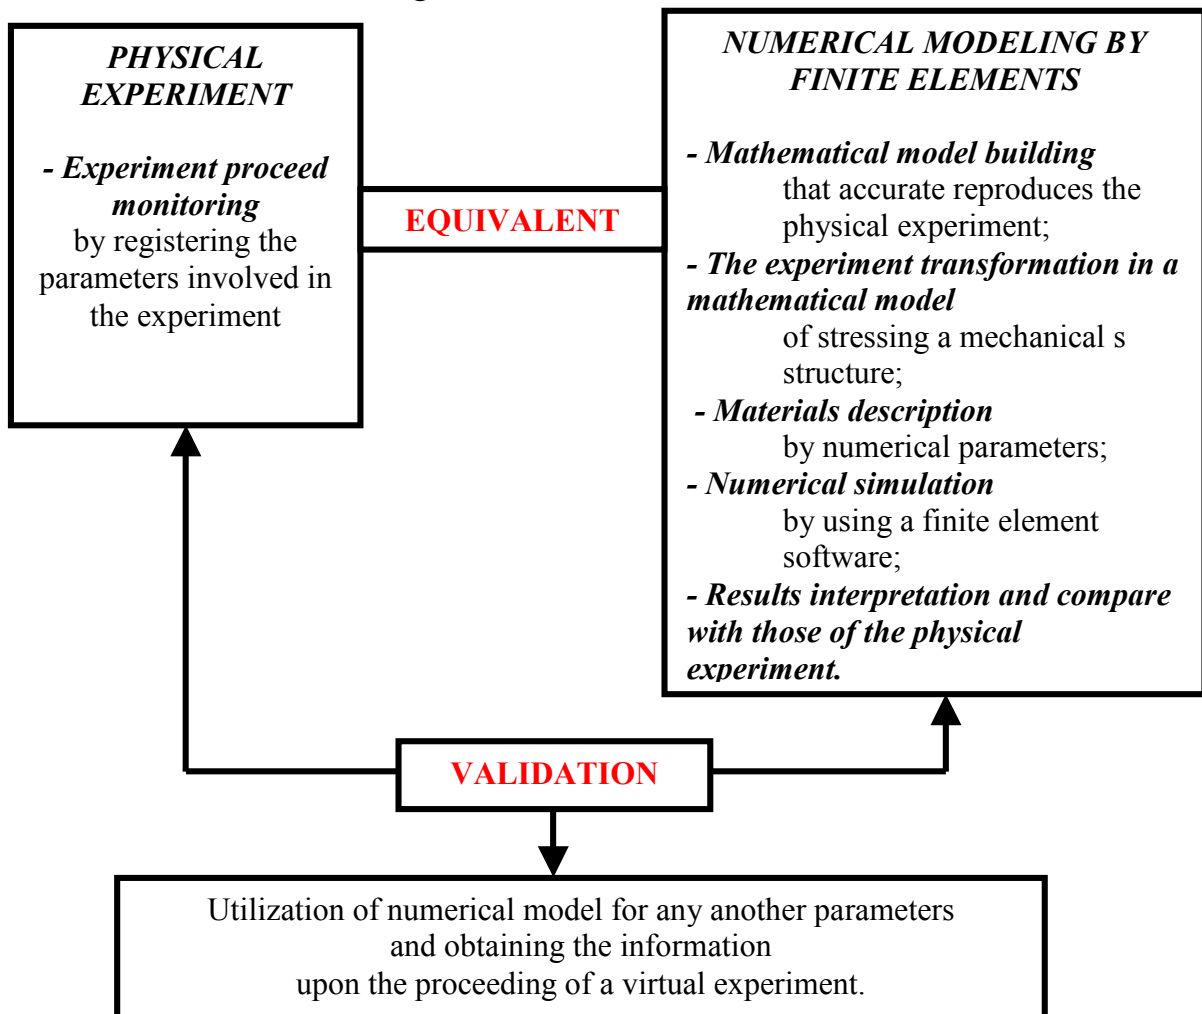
PHYSICAL EXPERIMENT

- Experiment proceed monitoring by registering the parameters involved in the experiment

EQUIVALENT

NUMERICAL MODELING BY FINITE ELEMENTS

- Mathematical model building that accurate reproduces the physical experiment;

- The experiment transformation in a mathematical model of stressing a mechanical s structure;

- Materials description by numerical parameters;

- Numerical simulation by using a finite element software;

- Results interpretation and compare with those of the physical experiment.

VALIDATION

Utilization of numerical model for any another parameters and obtaining the information upon the proceeding of a virtual experiment.